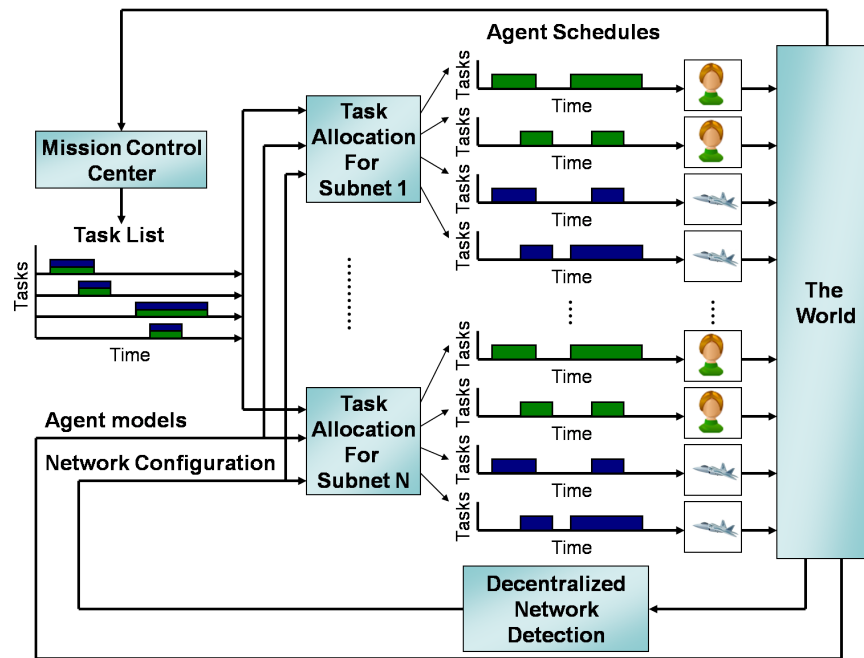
Agent Schedules

Mission Control Center

Task List

Tasks

Time

Task Allocation For Subnet 1

Tasks
Time

Tasks
Time

Tasks
Time

Tasks
Time

Task Allocation For Subnet N

Tasks
Time

Tasks
Time

Tasks
Time

Tasks
Time

The World

Agent models

Network Configuration

Decentralized Network Detection